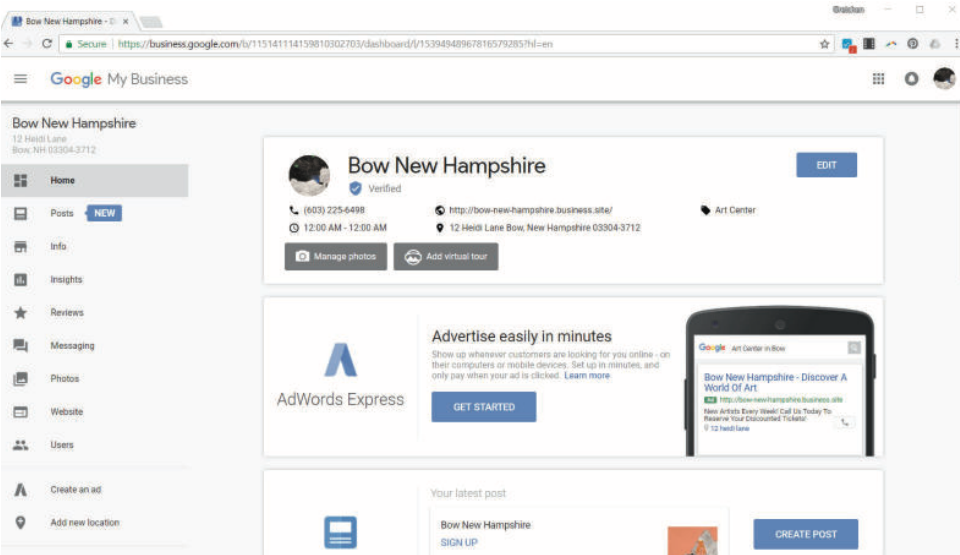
Bow New Hampshire - G ×

Gretchen

Secure | https://business.google.com/b/115141114159810302703/dashboard/l/15394948967816579285?hl=en

Google My Business

Bow New Hampshire
12 Heidi Lane
Bow, NH 03304-3712

Home
Posts NEW
Info
Insights
Reviews
Messaging
Photos
Website
Users
Create an ad
Add new location

Bow New Hampshire
Verified

EDIT

(603) 225-6498
12:00 AM - 12:00 AM
http://bow-new-hampshire.business.site/
12 Heidi Lane Bow, New Hampshire 03304-3712
Art Center

Manage photos
Add virtual tour

AdWords Express

Advertise easily in minutes
Show up whenever customers are looking for you online - on their computers or mobile devices. Set up in minutes, and only pay when your ad is clicked. Learn more

GET STARTED

Google Art Center in Bow
Bow New Hampshire - Discover A World Of Art
Ad http://bow-new-hampshire.business.site
New Artists Every Week! Call Us Today To Reserve Your Discounted Tickets!
12 heidi lane

Your latest post
Bow New Hampshire
SIGN UP

CREATE POST